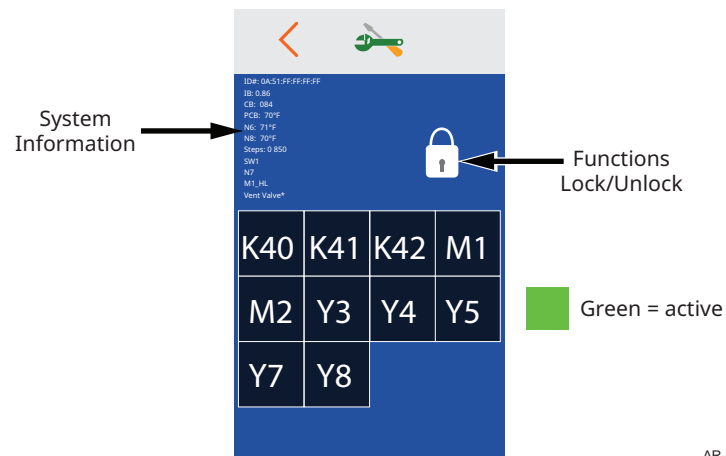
ID#: 0A:51:FF:FF:FF:FF
IB: 0.86
CB: 084
PCB: 70°F
N6: 71°F
N8: 70°F
Steps: 0 850
SW1
N7
M1_HL
Vent Valve*

System Information

Functions Lock/Unlock

| K40 | K41 | K42 | M1 |
|---|---|---|---|
| M2 | Y3 | Y4 | Y5 |
| Y7 | Y8 | | |

Green = active

AR